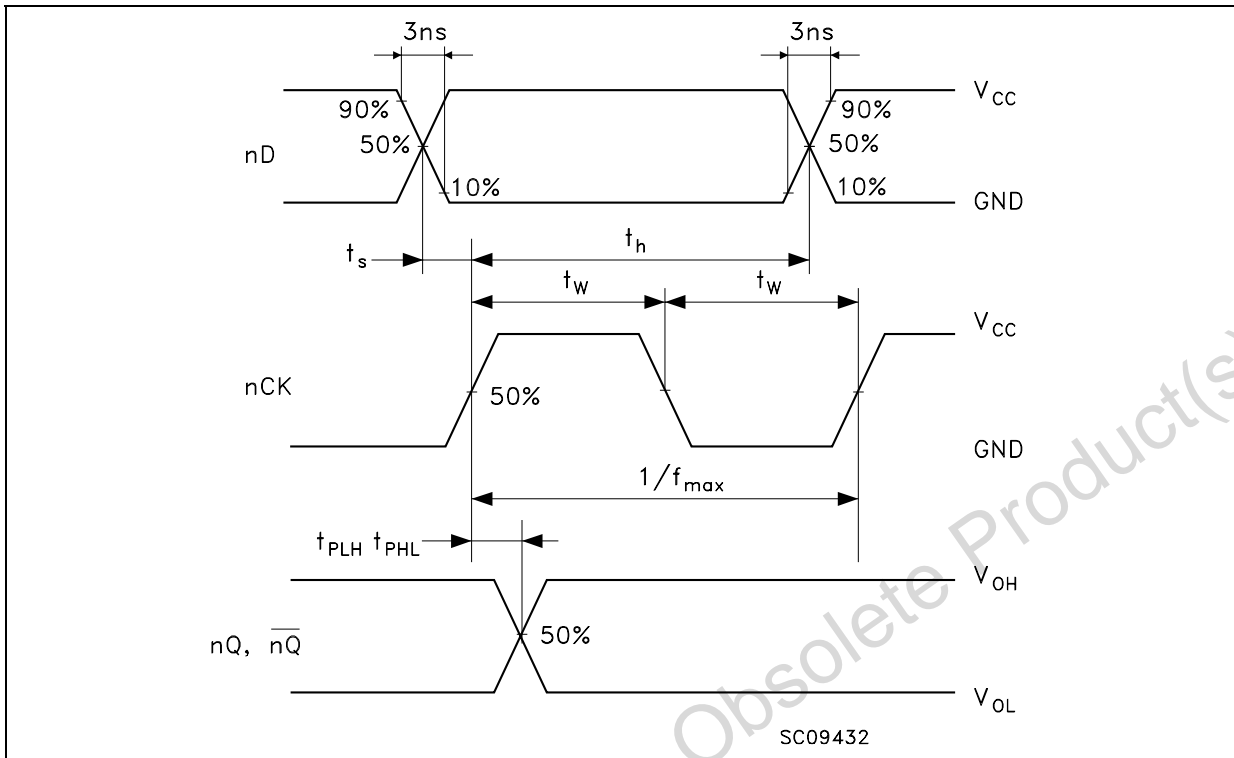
3ns

3ns

90%

50%

10%

90%

50%

10%

$V_{CC}$

GND

nD

$t_s$

$t_h$

$t_W$

$t_W$

$V_{CC}$

nCK

50%

GND

$1/f_{max}$

$t_{PLH}$ $t_{PHL}$

$V_{OH}$

nQ, $\overline{nQ}$

50%

$V_{OL}$

SC09432

Obsolete Product(s)